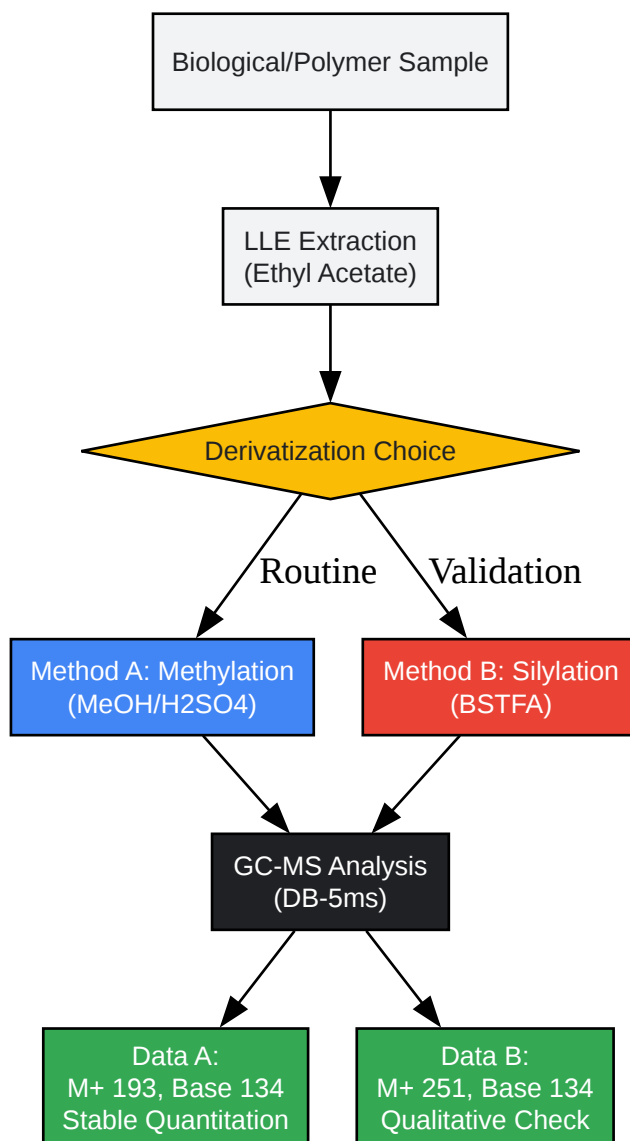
Biological/Polymer Sample

LLE Extraction
(Ethyl Acetate)

Derivatization Choice

Routine

Validation

Method A: Methylation
(MeOH/H2SO4)

Method B: Silylation
(BSTFA)

GC-MS Analysis
(DB-5ms)

Data A:
M+ 193, Base 134
Stable Quantitation

Data B:
M+ 251, Base 134
Qualitative Check